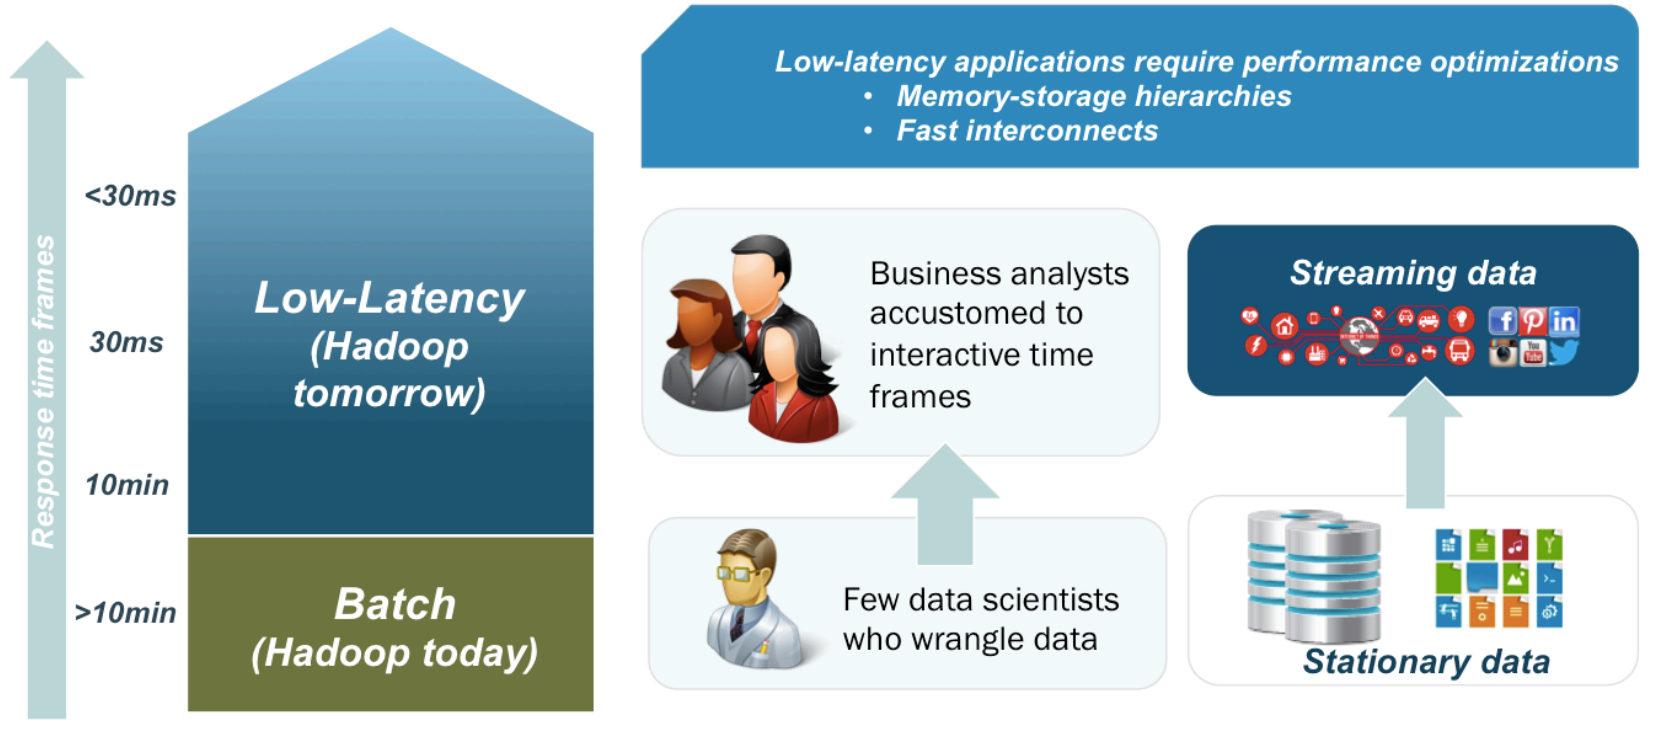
Response time frames

<30ms

30ms

10min

>10min

Low-Latency
(Hadoop tomorrow)

Batch
(Hadoop today)

Low-latency applications require performance optimizations
• Memory-storage hierarchies
• Fast interconnects

Business analysts accustomed to interactive time frames

Streaming data

Few data scientists who wrangle data

Stationary data